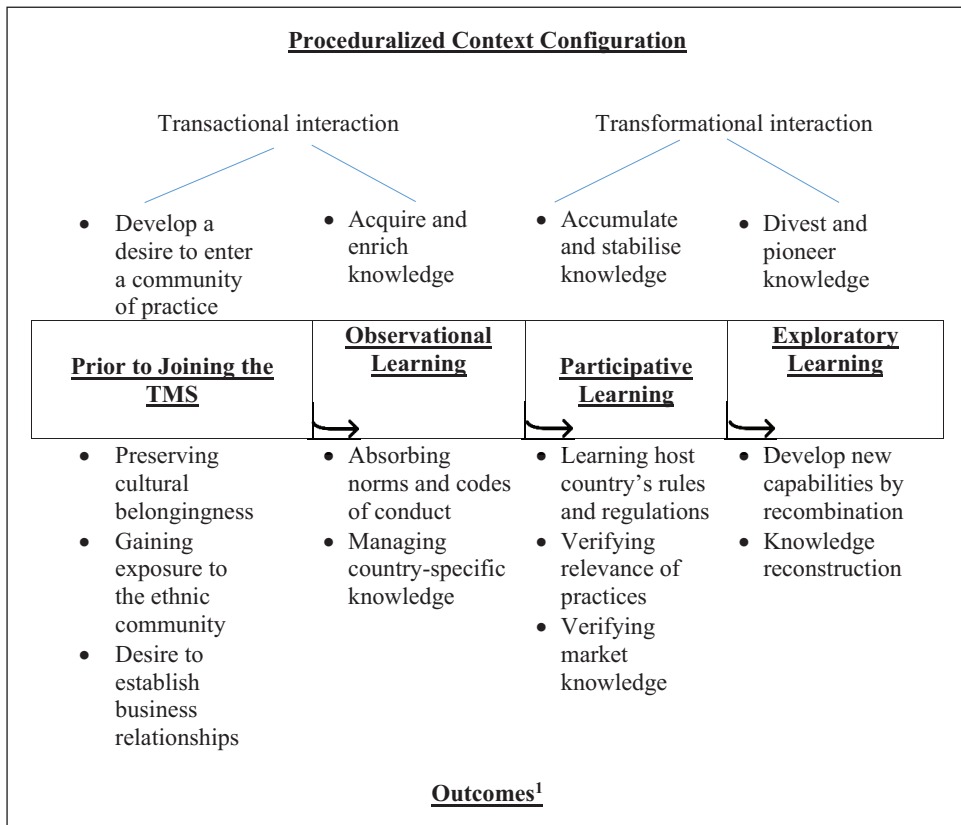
Proceduralized Context Configuration

Transactional interaction

Transformational interaction

- Develop a desire to enter a community of practice
- Acquire and enrich knowledge
- Accumulate and stabilise knowledge
- Divest and pioneer knowledge

| Prior to Joining the TMS | Observational Learning | Participative Learning | Exploratory Learning |
|---|---|---|---|

- Preserving cultural belongingness
- Gaining exposure to the ethnic community
- Desire to establish business relationships

- Absorbing norms and codes of conduct
- Managing country-specific knowledge

- Learning host country's rules and regulations
- Verifying relevance of practices
- Verifying market knowledge

- Develop new capabilities by recombination
- Knowledge reconstruction

Outcomes$^1$